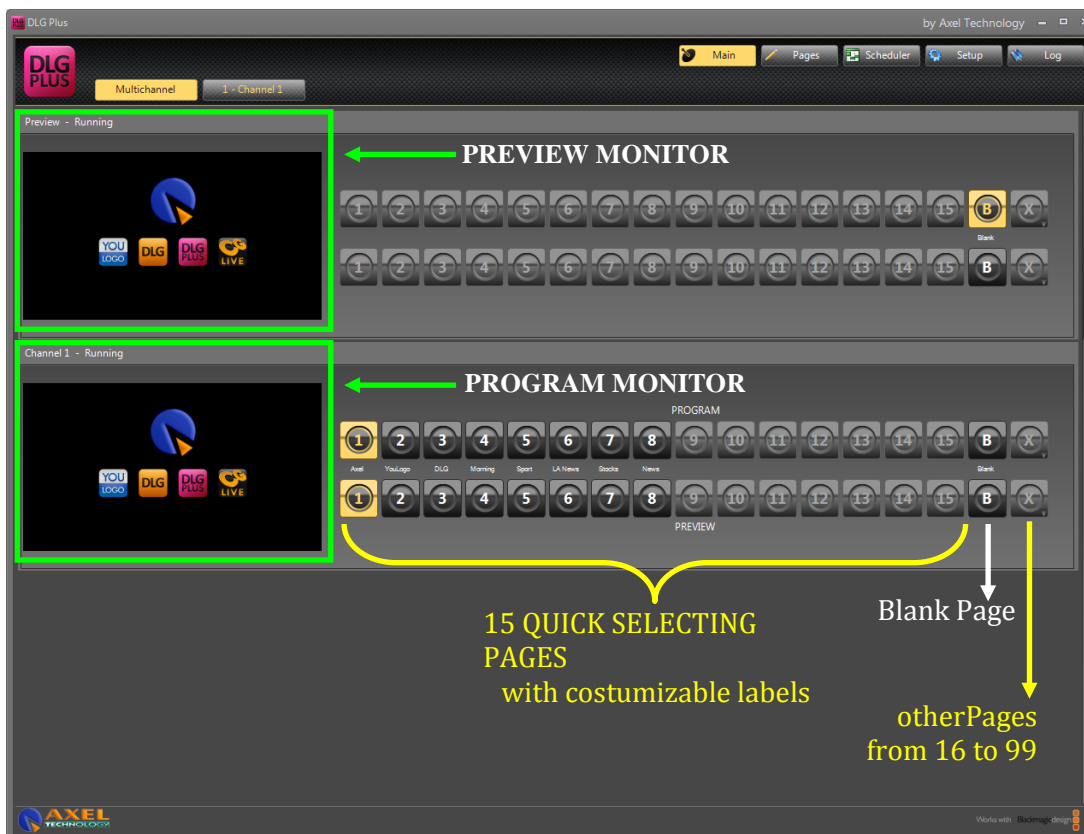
DLG Plus

by Axel Technology

DLG PLUS

Multichannel

1 - Channel 1

Main

Pages

Scheduler

Setup

Log

Preview - Running

YOU LOGO

DLG

DLG PLUS

LIVE

PREVIEW MONITOR

1 2 3 4 5 6 7 8 9 10 11 12 13 14 15 B X

Blank

1 2 3 4 5 6 7 8 9 10 11 12 13 14 15 B X

Channel 1 - Running

YOU LOGO

DLG

DLG PLUS

LIVE

PROGRAM MONITOR

PROGRAM

1 2 3 4 5 6 7 8 9 10 11 12 13 14 15 B X

Axel YouLogo DLG Morning Sport LA News Stocks News

Blank

1 2 3 4 5 6 7 8 9 10 11 12 13 14 15 B X

PREVIEW

Blank Page

15 QUICK SELECTING PAGES
with costumizable labels

otherPages
from 16 to 99

AXEL TECHNOLOGY

Works with Blackmagicdesign